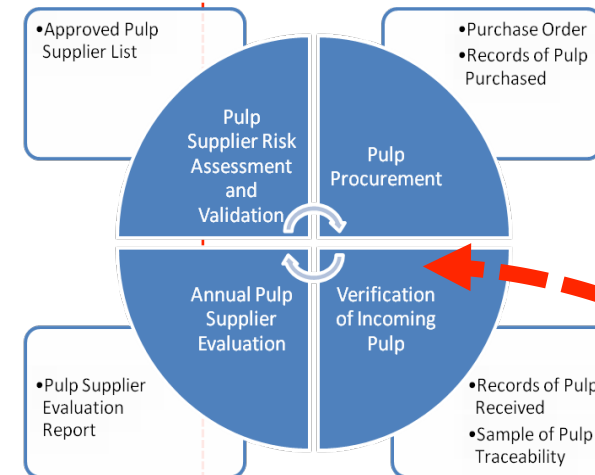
•Approved Pulp Supplier List

•Purchase Order
•Records of Pulp Purchased

Pulp Supplier Risk Assessment and Validation

Pulp Procurement

Annual Pulp Supplier Evaluation

Verification of Incoming Pulp

•Pulp Supplier Evaluation Report

•Records of Pulp Received
•Sample of Pulp Traceability